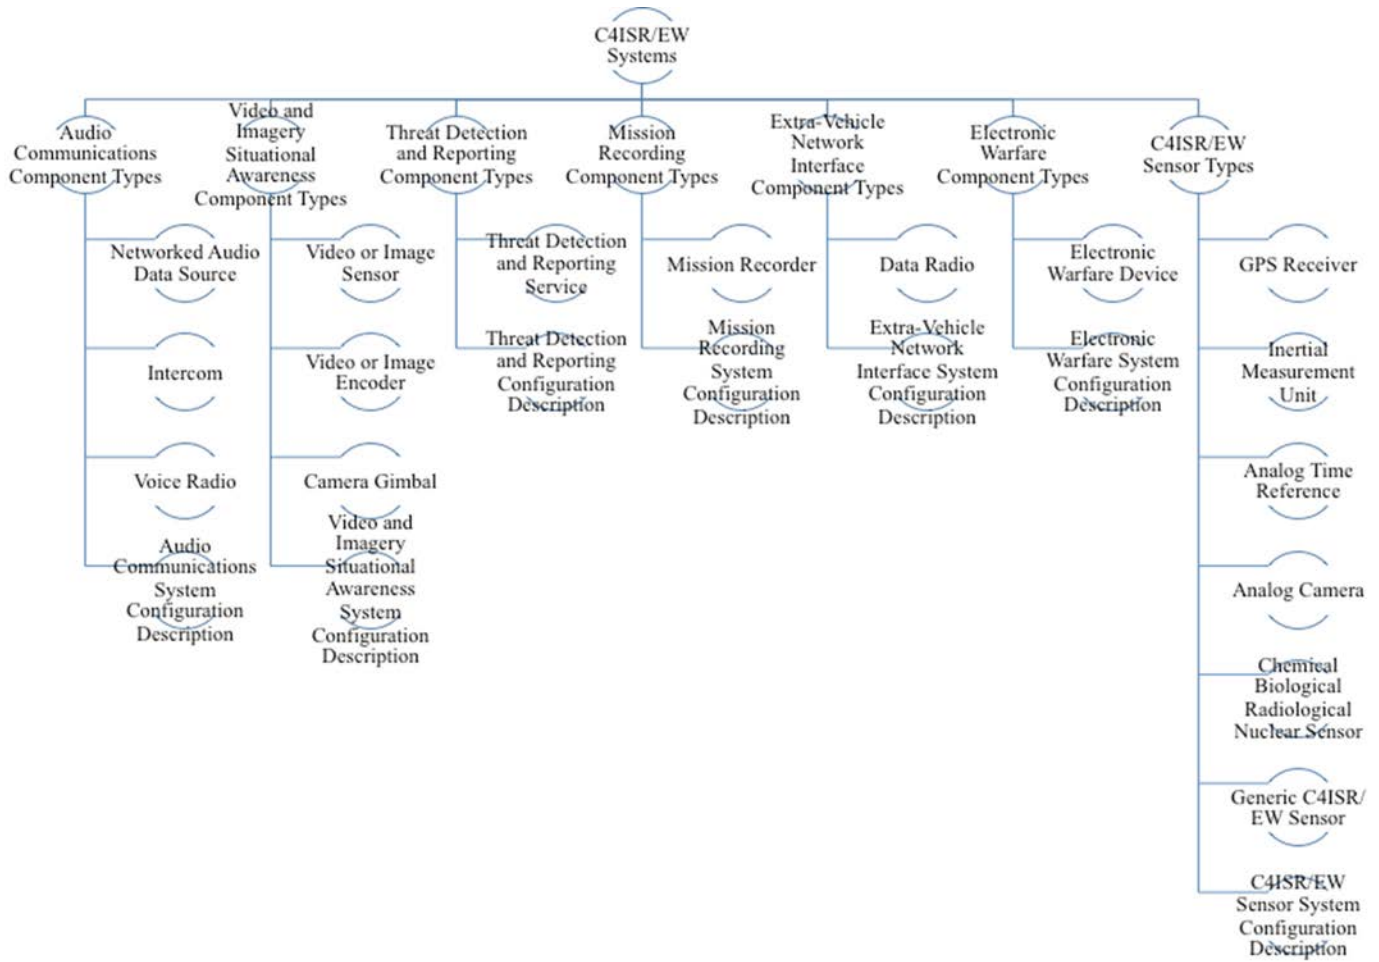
C4ISR/EW Systems

Audio Communications Component Types

Networked Audio Data Source

Intercom

Voice Radio

Audio Communications System Configuration Description

Video and Imagery Situational Awareness Component Types

Video or Image Sensor

Video or Image Encoder

Camera Gimbal

Video and Imagery Situational Awareness System Configuration Description

Threat Detection and Reporting Component Types

Threat Detection and Reporting Service

Threat Detection and Reporting Configuration Description

Mission Recording Component Types

Mission Recorder

Mission Recording System Configuration Description

Extra-Vehicle Network Interface Component Types

Data Radio

Extra-Vehicle Network Interface System Configuration Description

Electronic Warfare Component Types

Electronic Warfare Device

Electronic Warfare System Configuration Description

C4ISR/EW Sensor Types

GPS Receiver

Inertial Measurement Unit

Analog Time Reference

Analog Camera

Chemical Biological Radiological Nuclear Sensor

Generic C4ISR/ EW Sensor

C4ISR/EW Sensor System Configuration Description